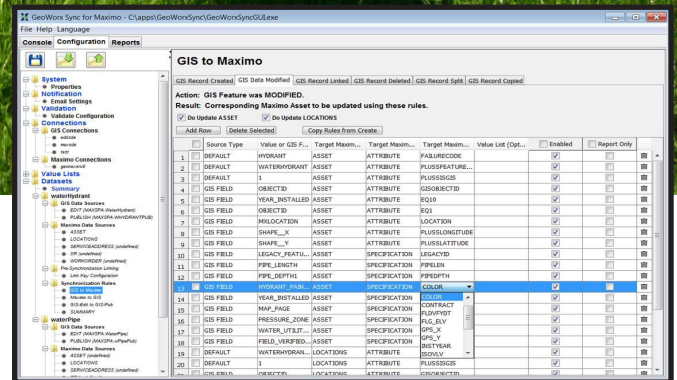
GeoWorx Sync for Maximo - C:\apps\GeoWorxSync\GeoWorxSyncGUI.exe

File Help Language

Console Configuration Reports

System
Properties
Notification
Email Settings
Validation
Validate Configuration
Connections
GIS Connections
Maximo Connections
Value Lists
Datasets
Summary
waterHydrant
GIS Data Sources
EDIT (MAXGPA.WaterHydrant)
PUBLISH (MAXGPA.WHYDRANTPUB)
Maximo Data Sources
ASSET
LOCATIONS
SERVICEADDRESS (undefined)
SR (undefined)
WORKORDER (undefined)
Pre-Synchronization Linking
Link Key Configuration
Synchronization Rules
GIS to Maximo
Maximo to GIS
GIS-Edit to GIS-Pub
SUMMARY
waterPipe
GIS Data Sources
EDIT (MAXGPA.WaterPipe)
PUBLISH (MAXGPA.wPipePub)
Maximo Data Sources
ASSET (undefined)
LOCATIONS
SERVICEADDRESS (undefined)

GIS to Maximo

GIS Record Created | GIS Data Modified | GIS Record Linked | GIS Record Deleted | GIS Record Split | GIS Record Copied

Action: GIS Feature was MODIFIED.
Result: Corresponding Maximo Asset to be updated using these rules.

Do Update ASSET   Do Update LOCATIONS

Add Row   Delete Selected   Copy Rules from Create

| | | Source Type | Value or GIS F... | Target Maxim... | Target Maxim... | Target Maxim... | Value List (Opt... | Enabled | Report Only |
|---|---|---|---|---|---|---|---|---|---|
| 1 | | DEFAULT | HYDRANT | ASSET | ATTRIBUTE | FAILURECODE | | | |
| 2 | | DEFAULT | WATERHYDRANT | ASSET | ATTRIBUTE | PLUSSFEATURE... | | | |
| 4 | | DEFAULT | 1 | ASSET | ATTRIBUTE | PLUSSISGIS | | | |
| 5 | | GIS FIELD | OBJECTID | ASSET | ATTRIBUTE | GISOBJECTID | | | |
| 6 | | GIS FIELD | YEAR_INSTALLED | ASSET | ATTRIBUTE | EQ10 | | | |
| 6 | | GIS FIELD | OBJECTID | ASSET | ATTRIBUTE | EQ1 | | | |
| 7 | | GIS FIELD | MXLOCATION | ASSET | ATTRIBUTE | LOCATION | | | |
| 8 | | GIS FIELD | SHAPE__X | ASSET | ATTRIBUTE | PLUSSLONGITUDE | | | |
| 9 | | GIS FIELD | SHAPE__Y | ASSET | ATTRIBUTE | PLUSSLATITUDE | | | |
| 10 | | GIS FIELD | LEGACY_FEATU... | ASSET | SPECIFICATION | LEGACYID | | | |
| 11 | | GIS FIELD | PIPE_LENGTH | ASSET | SPECIFICATION | PIPELEN | | | |
| 12 | | GIS FIELD | PIPE_DEPTH1 | ASSET | SPECIFICATION | PIPEDPTH | | | |
| 13 | | GIS FIELD | HYDRANT_PAIN... | ASSET | SPECIFICATION | COLOR | | | |
| 14 | | GIS FIELD | YEAR_INSTALLED | ASSET | SPECIFICATION | COLOR | | | |
| 15 | | GIS FIELD | MAP_PAGE | ASSET | SPECIFICATION | CONTRACT | | | |
| 16 | | GIS FIELD | PRESSURE_ZONE | ASSET | SPECIFICATION | FLOVFYDT | | | |
| 17 | | GIS FIELD | WATER_UTILIT... | ASSET | SPECIFICATION | FLG_ELV | | | |
| 18 | | GIS FIELD | FIELD_VERIFIED... | ASSET | SPECIFICATION | GPS_X | | | |
| 19 | | DEFAULT | WATERHYDRAN... | LOCATIONS | ATTRIBUTE | GPS_Y | | | |
| 20 | | DEFAULT | 1 | LOCATIONS | ATTRIBUTE | INSTYEAR | | | |
| 21 | | GIS FIELD | OBJECTID | LOCATIONS | ATTRIBUTE | ISOVLV | | | |